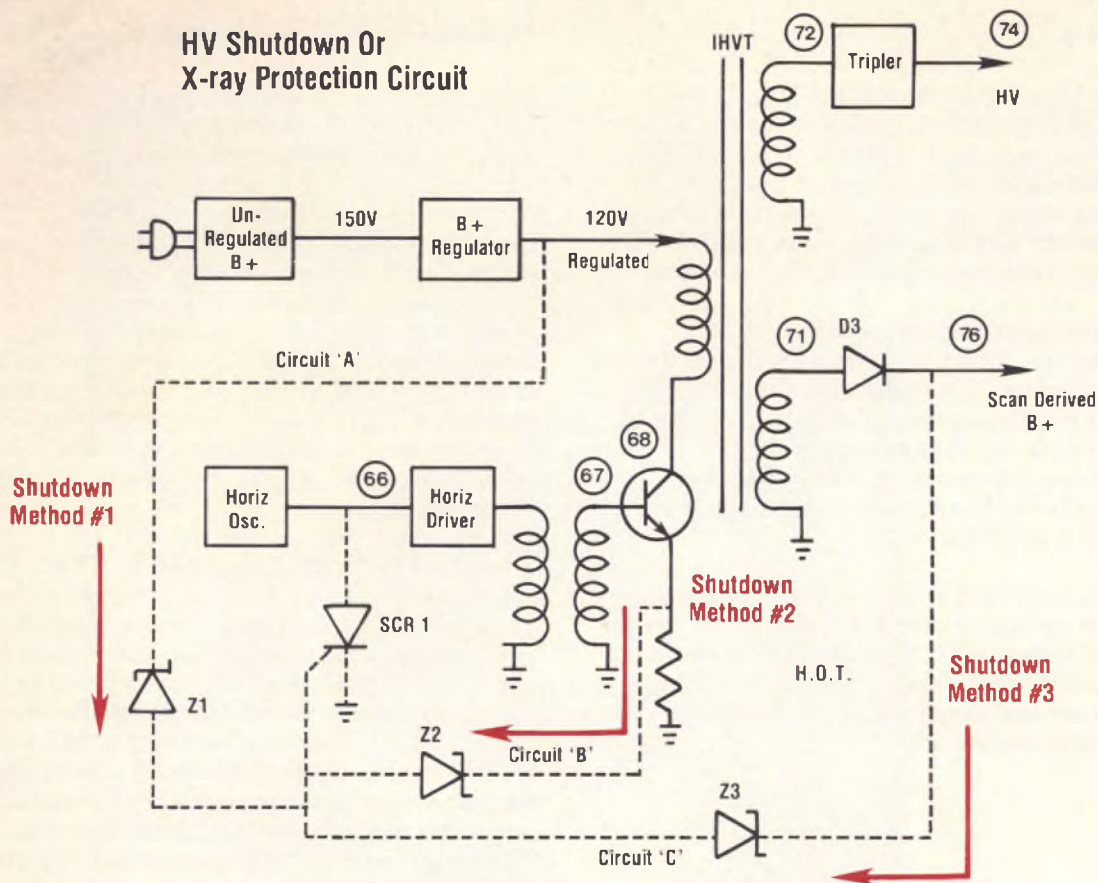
HV Shutdown Or
X-ray Protection Circuit

IHVT
72
Tripler
74
HV

Un-
Regulated
B +
150V
B +
Regulator
120V
Regulated

Circuit 'A'

71
D3
76
Scan Derived
B +

Shutdown
Method #1

68
Horiz
Osc.
66
Horiz
Driver
67

SCR 1

Shutdown
Method #2

H.O.T.

Shutdown
Method #3

Z1
Z2
Circuit 'B'
Z3
Circuit 'C'